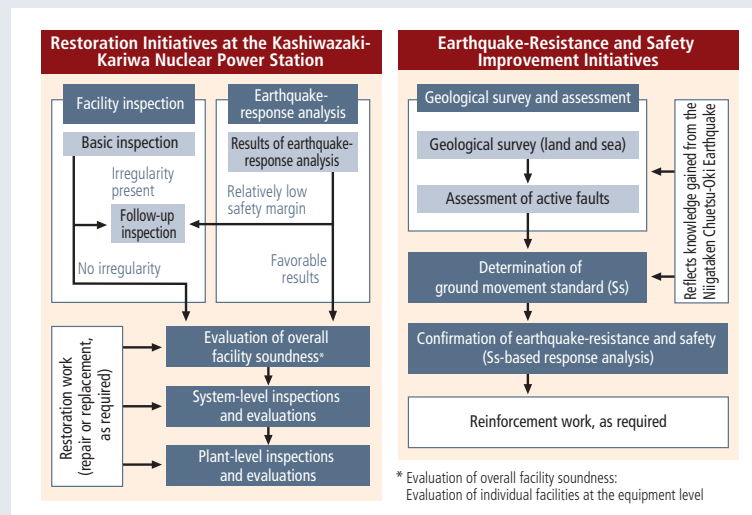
Restoration Initiatives at the Kashiwazaki-Kariwa Nuclear Power Station

Facility inspection

Basic inspection

Irregularity present

Follow-up inspection

No irregularity

Earthquake-response analysis

Results of earthquake-response analysis

Relatively low safety margin

Favorable results

Restoration work (repair or replacement, as required)

Evaluation of overall facility soundness*

System-level inspections and evaluations

Plant-level inspections and evaluations

Earthquake-Resistance and Safety Improvement Initiatives

Geological survey and assessment

Geological survey (land and sea)

Assessment of active faults

Reflects knowledge gained from the Niigataken Chuetsu-Oki Earthquake

Determination of ground movement standard (Ss)

Confirmation of earthquake-resistance and safety (Ss-based response analysis)

Reinforcement work, as required

* Evaluation of overall facility soundness: Evaluation of individual facilities at the equipment level